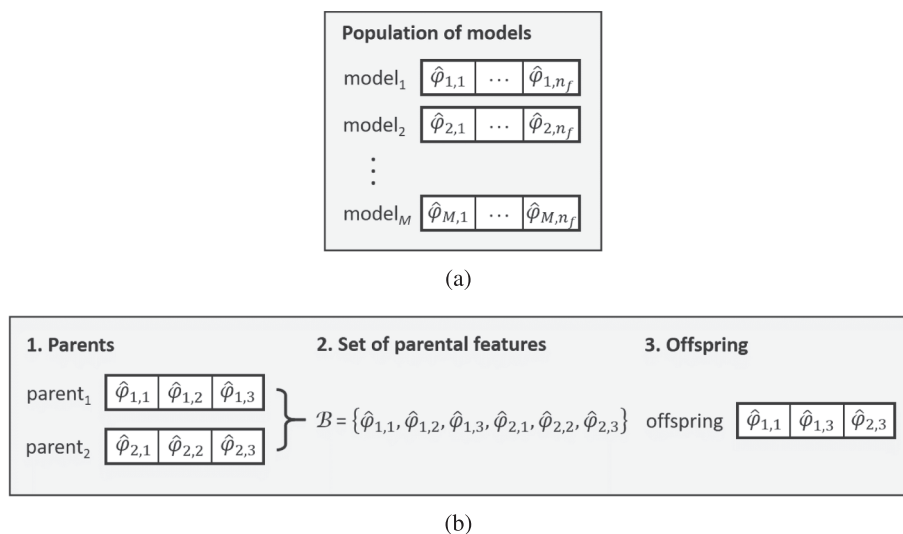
Population of models

model$_1$ | $\hat{\varphi}_{1,1}$ | $\cdots$ | $\hat{\varphi}_{1,n_f}$
model$_2$ | $\hat{\varphi}_{2,1}$ | $\cdots$ | $\hat{\varphi}_{2,n_f}$
$\vdots$
model$_M$ | $\hat{\varphi}_{M,1}$ | $\cdots$ | $\hat{\varphi}_{M,n_f}$

(a)

1. Parents

parent$_1$ | $\hat{\varphi}_{1,1}$ | $\hat{\varphi}_{1,2}$ | $\hat{\varphi}_{1,3}$
parent$_2$ | $\hat{\varphi}_{2,1}$ | $\hat{\varphi}_{2,2}$ | $\hat{\varphi}_{2,3}$

2. Set of parental features

$\mathcal{B} = \{\hat{\varphi}_{1,1}, \hat{\varphi}_{1,2}, \hat{\varphi}_{1,3}, \hat{\varphi}_{2,1}, \hat{\varphi}_{2,2}, \hat{\varphi}_{2,3}\}$

3. Offspring

offspring | $\hat{\varphi}_{1,1}$ | $\hat{\varphi}_{1,3}$ | $\hat{\varphi}_{2,3}$

(b)